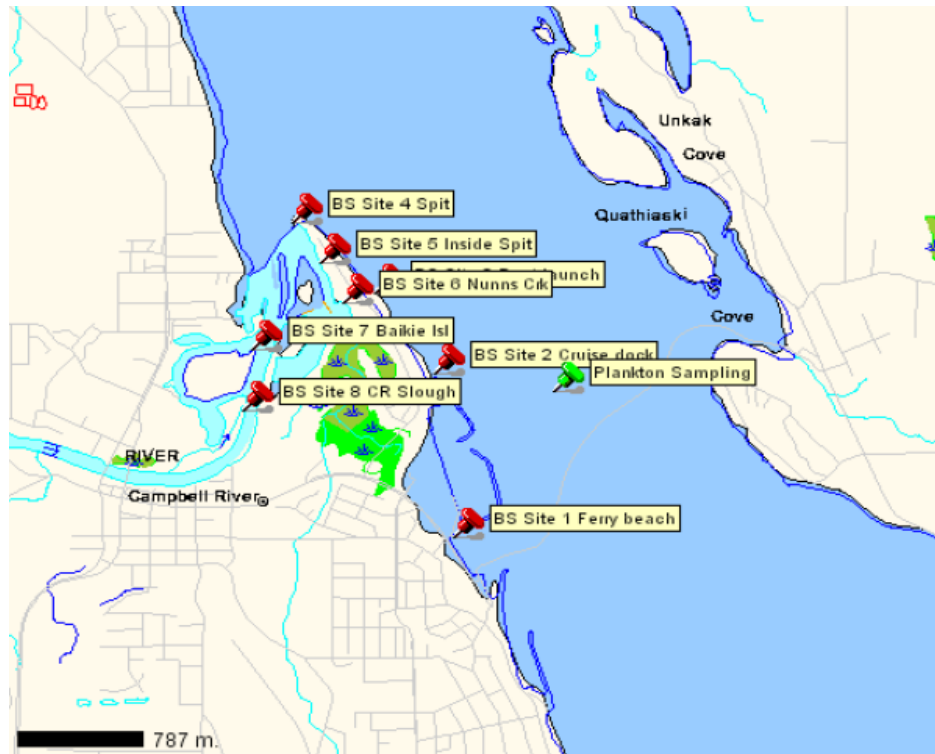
Unkak
Cove
Quathiaski
Cove
BS Site 4 Spit
BS Site 5 Inside Spit
BS Site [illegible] Launch
BS Site 6 Nunns Crk
BS Site 7 Baikie Isl
BS Site 2 Cruise dock
Plankton Sampling
BS Site 8 CR Slough
RIVER
Campbell River
BS Site 1 Ferry beach
787 m.